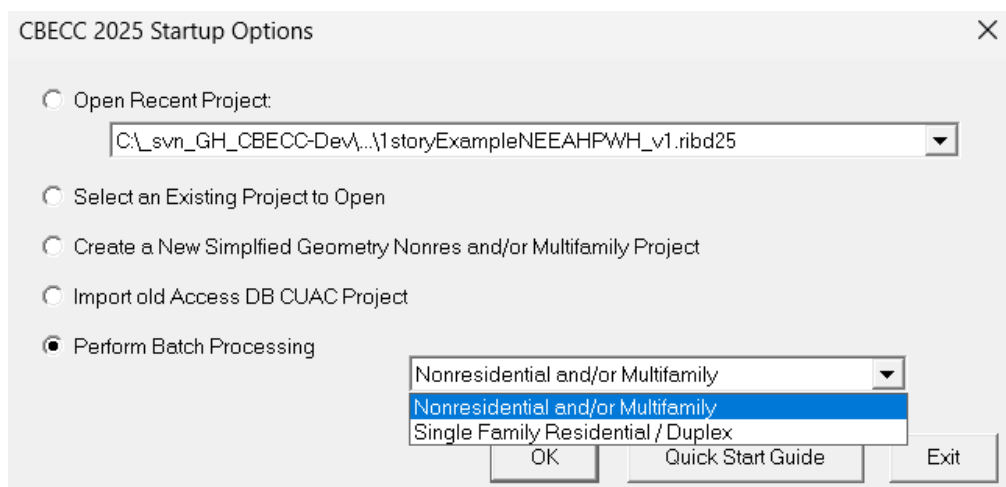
CBECC 2025 Startup Options

Open Recent Project:

C:\_svn_GH_CBECC-Dev\...\1storyExampleNEEAHPWH_v1.ribd25

Select an Existing Project to Open

Create a New Simplfied Geometry Nonres and/or Multifamily Project

Import old Access DB CUAC Project

Perform Batch Processing

Nonresidential and/or Multifamily

Nonresidential and/or Multifamily
Single Family Residential / Duplex

OK | Quick Start Guide | Exit